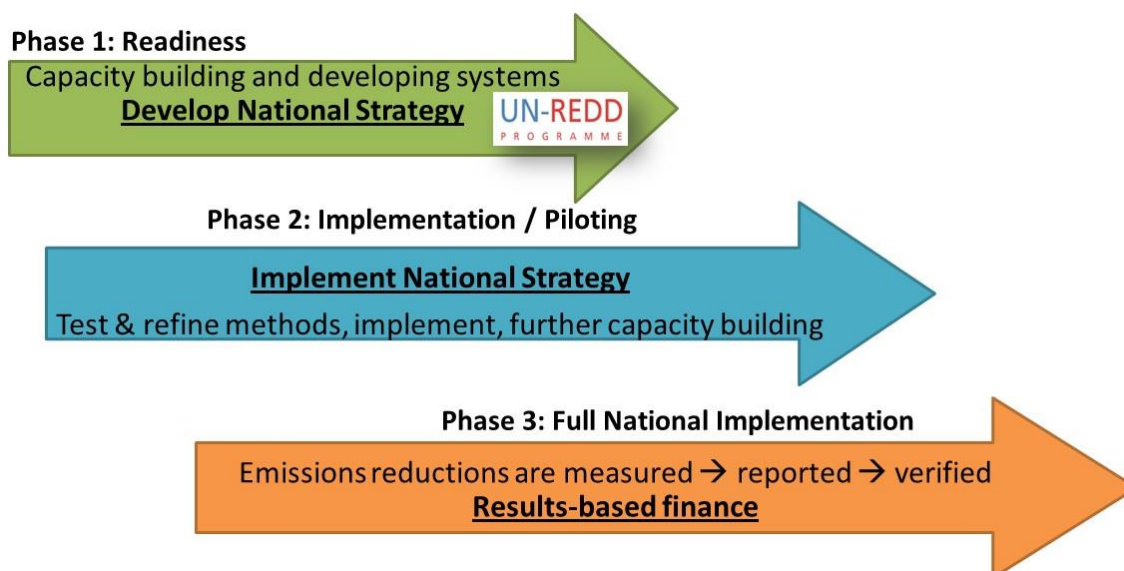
Phase 1: Readiness

Capacity building and developing systems

Develop National Strategy

UN-REDD
PROGRAMME

Phase 2: Implementation / Piloting

Implement National Strategy

Test & refine methods, implement, further capacity building

Phase 3: Full National Implementation

Emissions reductions are measured → reported → verified

Results-based finance